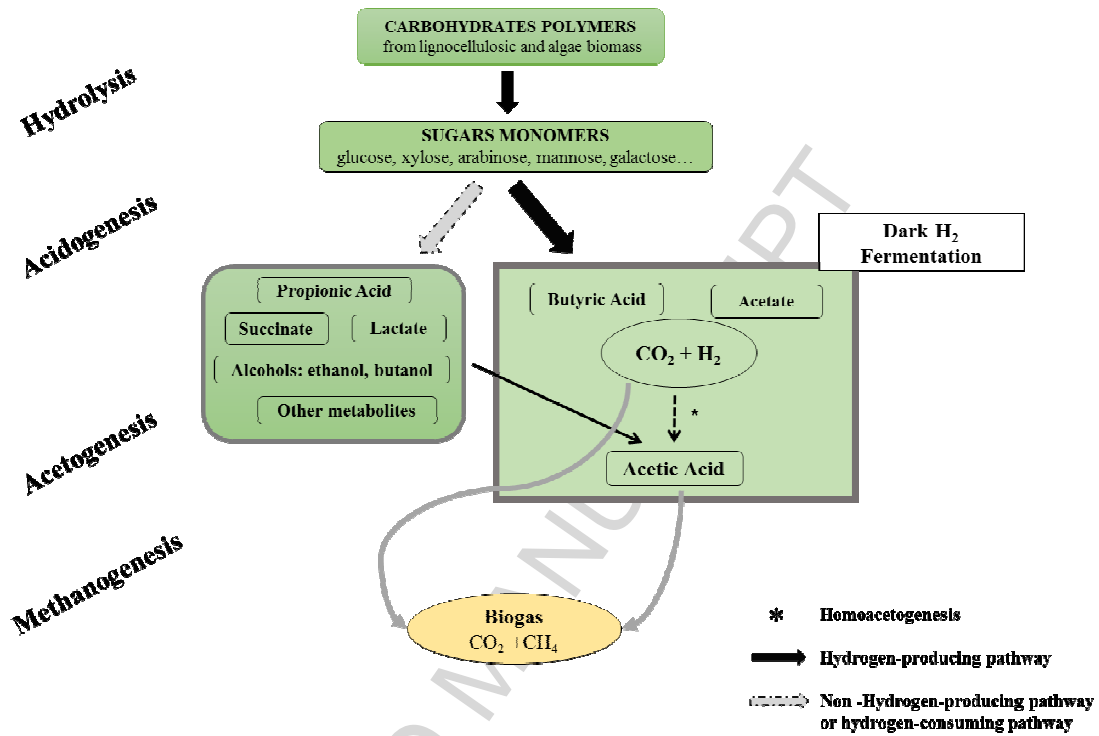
CARBOHYDRATES POLYMERS
from lignocellulosic and algae biomass

Hydrolysis

SUGARS MONOMERS
glucose, xylose, arabinose, mannose, galactose…

Acidogenesis

Dark $H_2$ Fermentation

Propionic Acid

Succinate

Lactate

Alcohols: ethanol, butanol

Other metabolites

Butyric Acid

Acetate

$CO_2 + H_2$

*

Acetic Acid

Acetogenesis

Methanogenesis

Biogas
$CO_2 + CH_4$

* Homoacetogenesis

Hydrogen-producing pathway

Non -Hydrogen-producing pathway or hydrogen-consuming pathway